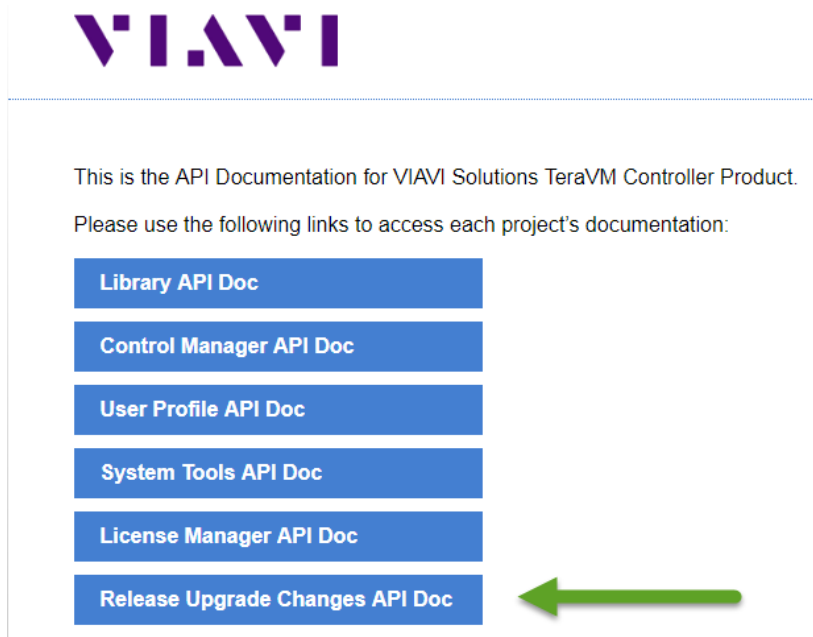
VIAVI

This is the API Documentation for VIAVI Solutions TeraVM Controller Product.

Please use the following links to access each project's documentation:

Library API Doc

Control Manager API Doc

User Profile API Doc

System Tools API Doc

License Manager API Doc

Release Upgrade Changes API Doc